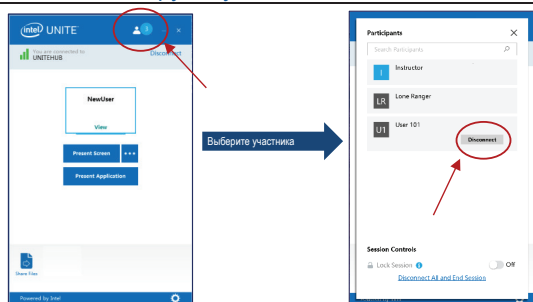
(intel) UNITE

3

×

You are connected to
UNITEHUB

Disconnect

NewUser

View

Present Screen

•••

Present Application

Share Files

Powered by Intel

Выберите участника

Participants

×

Search Participants

I

Instructor

LR

Lone Ranger

U1

User 101

Disconnect

Session Controls

Lock Session

Off

Disconnect All and End Session